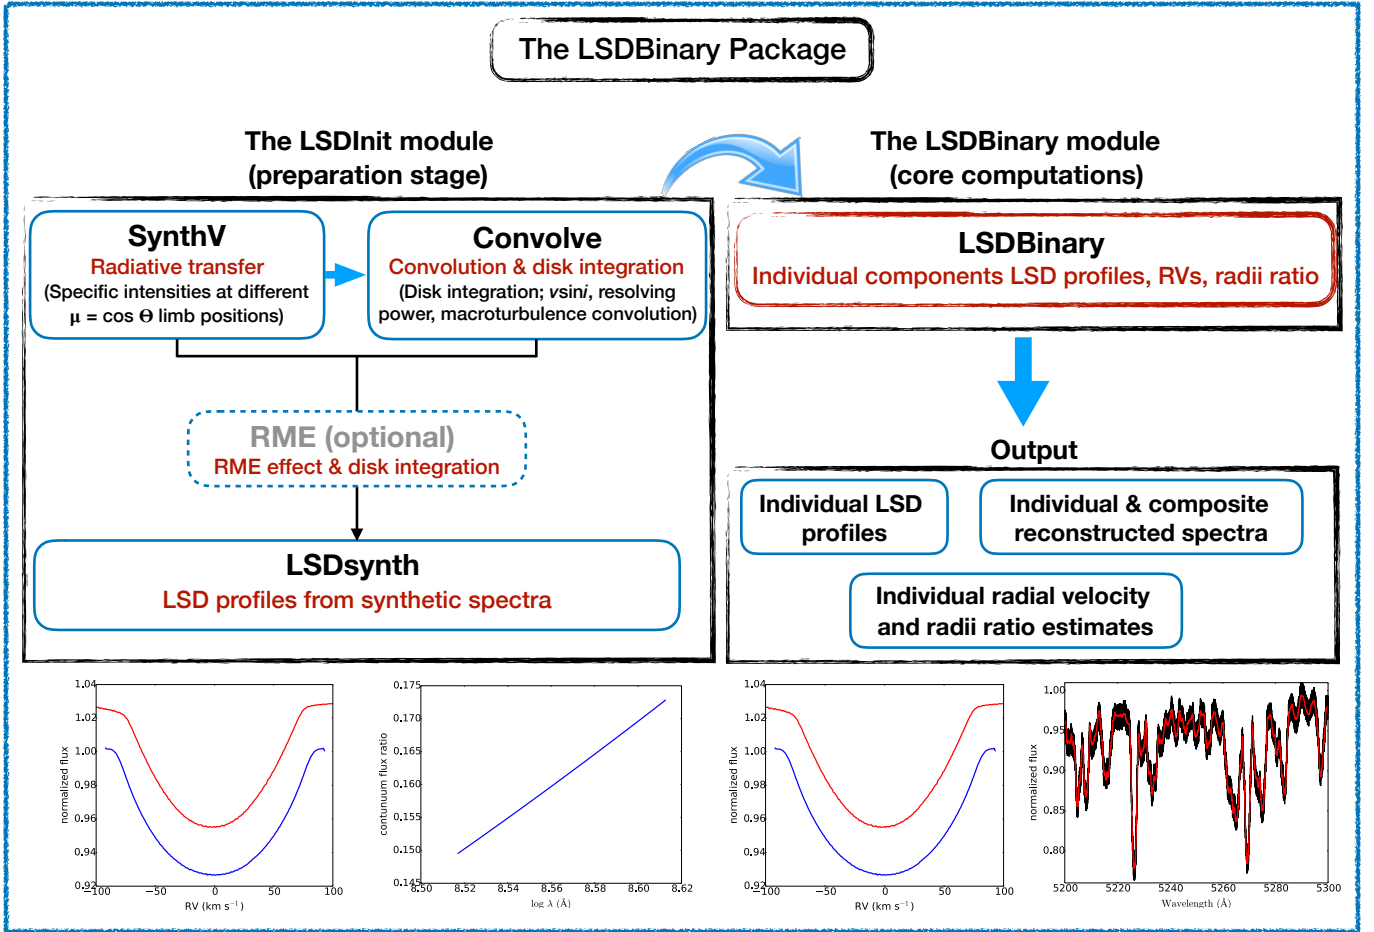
The LSDBinary Package

The LSDInit module
(preparation stage)

SynthV
Radiative transfer
(Specific intensities at different $\mu = \cos \Theta$ limb positions)

Convolve
Convolution & disk integration
(Disk integration; $v\sin i$, resolving power, macroturbulence convolution)

RME (optional)
RME effect & disk integration

LSDsynth
LSD profiles from synthetic spectra

The LSDBinary module
(core computations)

LSDBinary
Individual components LSD profiles, RVs, radii ratio

Output

Individual LSD profiles

Individual & composite reconstructed spectra

Individual radial velocity and radii ratio estimates

normalized flux
1.04
1.02
1.00
0.98
0.96
0.94
0.92
−100 −50 0 50 100
RV (km s$^{-1}$)

contunuum flux ratio
0.175
0.170
0.165
0.160
0.155
0.150
0.145
8.50 8.52 8.54 8.56 8.58 8.60 8.62
log λ (Å)

normalized flux
1.04
1.02
1.00
0.98
0.96
0.94
0.92
−100 −50 0 50 100
RV (km s$^{-1}$)

normalized flux
1.00
0.95
0.90
0.85
0.80
5200 5220 5240 5260 5280 5300
Wavelength (Å)